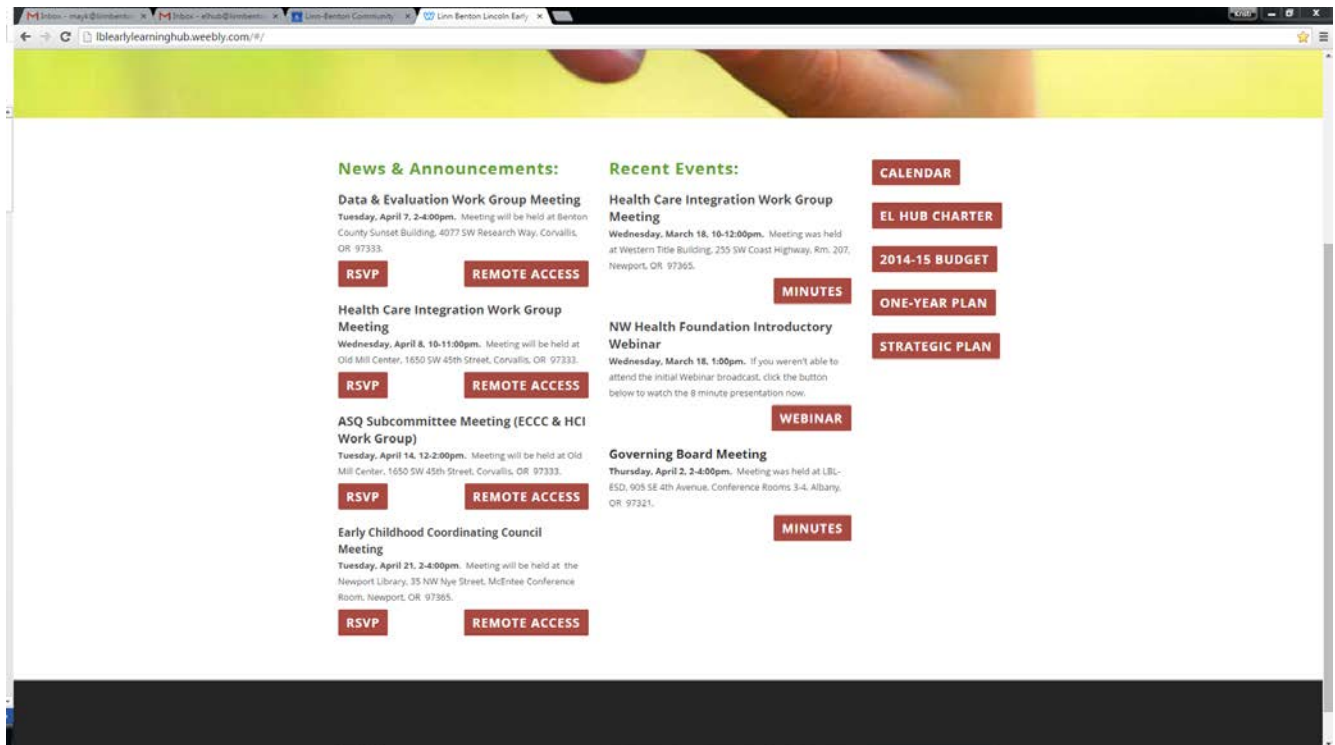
Inbox - mayk@linnbenton ×
Inbox - elhub@linnbenton ×
Linn-Benton Community ×
Linn Benton Lincoln Early ×

lblearlylearninghub.weebly.com/#/

News & Announcements:

Data & Evaluation Work Group Meeting
Tuesday, April 7, 2-4:00pm. Meeting will be held at Benton County Sunset Building, 4077 SW Research Way, Corvallis, OR 97333.

RSVP
REMOTE ACCESS

Health Care Integration Work Group Meeting
Wednesday, April 8, 10-11:00pm. Meeting will be held at Old Mill Center, 1650 SW 45th Street, Corvallis, OR 97333.

RSVP
REMOTE ACCESS

ASQ Subcommittee Meeting (ECCC & HCI Work Group)
Tuesday, April 14, 12-2:00pm. Meeting will be held at Old Mill Center, 1650 SW 45th Street, Corvallis, OR 97333.

RSVP
REMOTE ACCESS

Early Childhood Coordinating Council Meeting
Tuesday, April 21, 2-4:00pm. Meeting will be held at the Newport Library, 35 NW Nye Street, McEntee Conference Room, Newport, OR 97365.

RSVP
REMOTE ACCESS

Recent Events:

Health Care Integration Work Group Meeting
Wednesday, March 18, 10-12:00pm. Meeting was held at Western Title Building, 255 SW Coast Highway, Rm. 207, Newport, OR 97365.

MINUTES

NW Health Foundation Introductory Webinar
Wednesday, March 18, 1:00pm. If you weren't able to attend the initial Webinar broadcast, click the button below to watch the 8 minute presentation now.

WEBINAR

Governing Board Meeting
Thursday, April 2, 2-4:00pm. Meeting was held at LBL-ESD, 905 SE 4th Avenue, Conference Rooms 3-4, Albany, OR 97321.

MINUTES

CALENDAR
EL HUB CHARTER
2014-15 BUDGET
ONE-YEAR PLAN
STRATEGIC PLAN